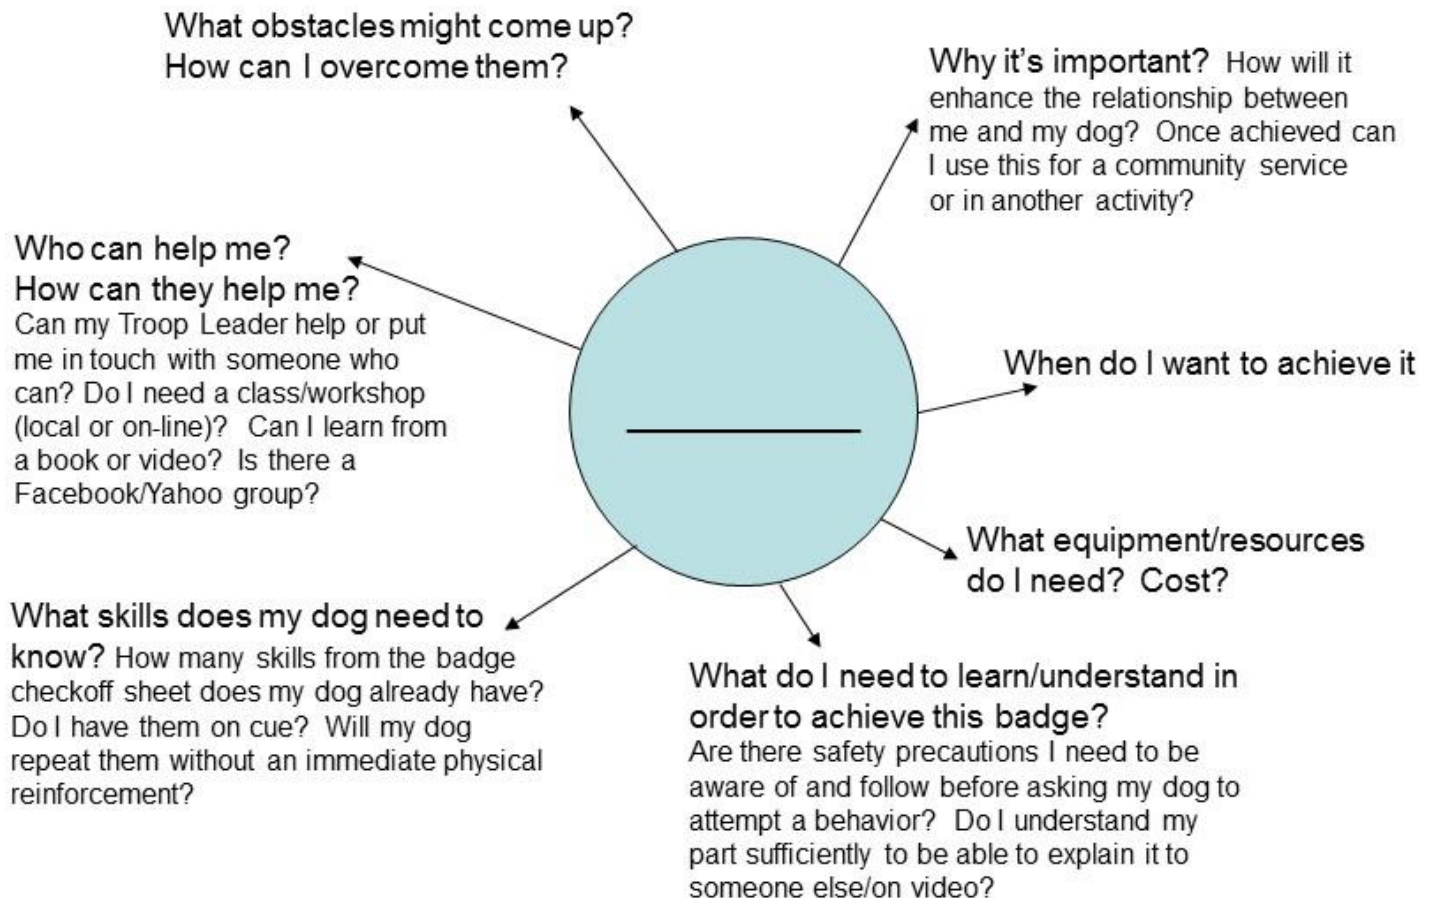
What obstacles might come up?
How can I overcome them?

Why it's important? How will it enhance the relationship between me and my dog? Once achieved can I use this for a community service or in another activity?

Who can help me?
How can they help me?
Can my Troop Leader help or put me in touch with someone who can? Do I need a class/workshop (local or on-line)? Can I learn from a book or video? Is there a Facebook/Yahoo group?

When do I want to achieve it

What equipment/resources do I need? Cost?

What skills does my dog need to know? How many skills from the badge checkoff sheet does my dog already have? Do I have them on cue? Will my dog repeat them without an immediate physical reinforcement?

What do I need to learn/understand in order to achieve this badge?
Are there safety precautions I need to be aware of and follow before asking my dog to attempt a behavior? Do I understand my part sufficiently to be able to explain it to someone else/on video?